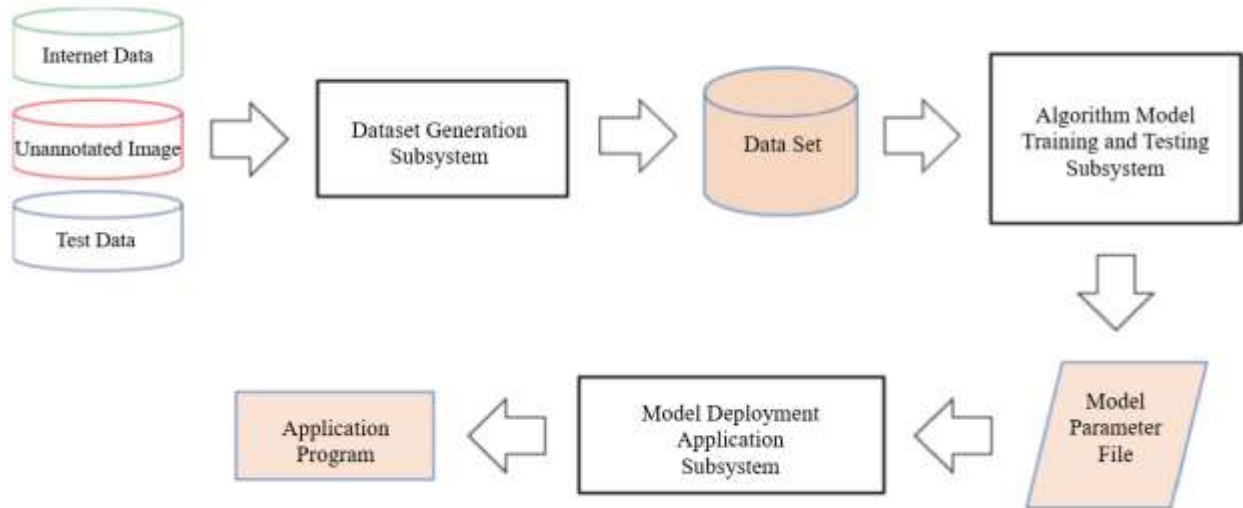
Internet Data

Unannotated Image

Test Data

Dataset Generation Subsystem

Data Set

Algorithm Model Training and Testing Subsystem

Model Parameter File

Model Deployment Application Subsystem

Application Program